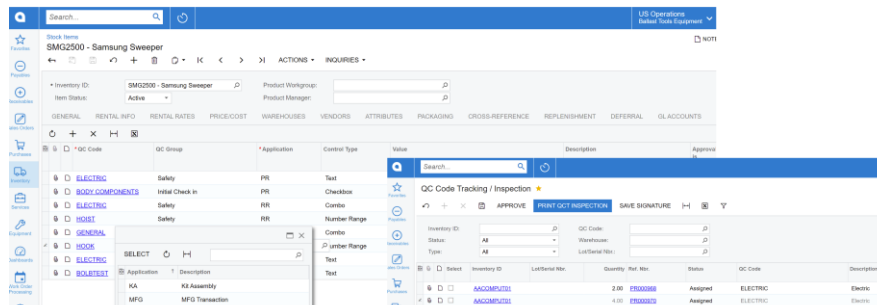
Search...

US Operations
Ballast Tools Equipment

Favorites
Payables
Receivables
Sales Orders
Purchases
Inventory
Services
Equipment
Dashboards
Work Order Processing

Stock Items
SMG2500 - Samsung Sweeper

NOTE

ACTIONS ▾ INQUIRIES ▾

* Inventory ID: SMG2500 - Samsung Sweeper
Item Status: Active
Product Workgroup:
Product Manager:

GENERAL RENTAL INFO RENTAL RATES PRICE/COST WAREHOUSES VENDORS ATTRIBUTES PACKAGING CROSS-REFERENCE REPLENISHMENT DEFERRAL GL ACCOUNTS

| * QC Code | QC Group | * Application | Control Type | Value | Description | Approva |
|---|---|---|---|---|---|---|
| ELECTRIC | Safety | PR | Text | | | |
| BODY COMPONENTS | Initial Check in | PR | Checkbox | | | |
| ELECTRIC | Safety | RR | Combo | | | |
| HOIST | Safety | RR | Number Range | | | |
| GENERAL | | | Combo | | | |
| HOOK | | | umber Range | | | |
| ELECTRIC | | | Text | | | |
| BOLBTEST | | | Text | | | |

SELECT

| Application | Description |
|---|---|
| KA | Kit Assembly |
| MFG | MFG Transaction |

Search...

Favorites
Payables
Receivables
Sales Orders
Purchases

QC Code Tracking / Inspection ★

APPROVE PRINT QCT INSPECTION SAVE SIGNATURE

Inventory ID:
Status: All
Type: All
QC Code:
Warehouse:
Lot/Serial Nbr.:

| Select | Inventory ID | Lot/Serial Nbr. | Quantity | Ref. Nbr. | Status | QC Code | Description |
|---|---|---|---|---|---|---|---|
| | AACOMPUT01 | | 2.00 | PR000968 | Assigned | ELECTRIC | Electric |
| | AACOMPUT01 | | 4.00 | PR000970 | Assigned | ELECTRIC | Electric |